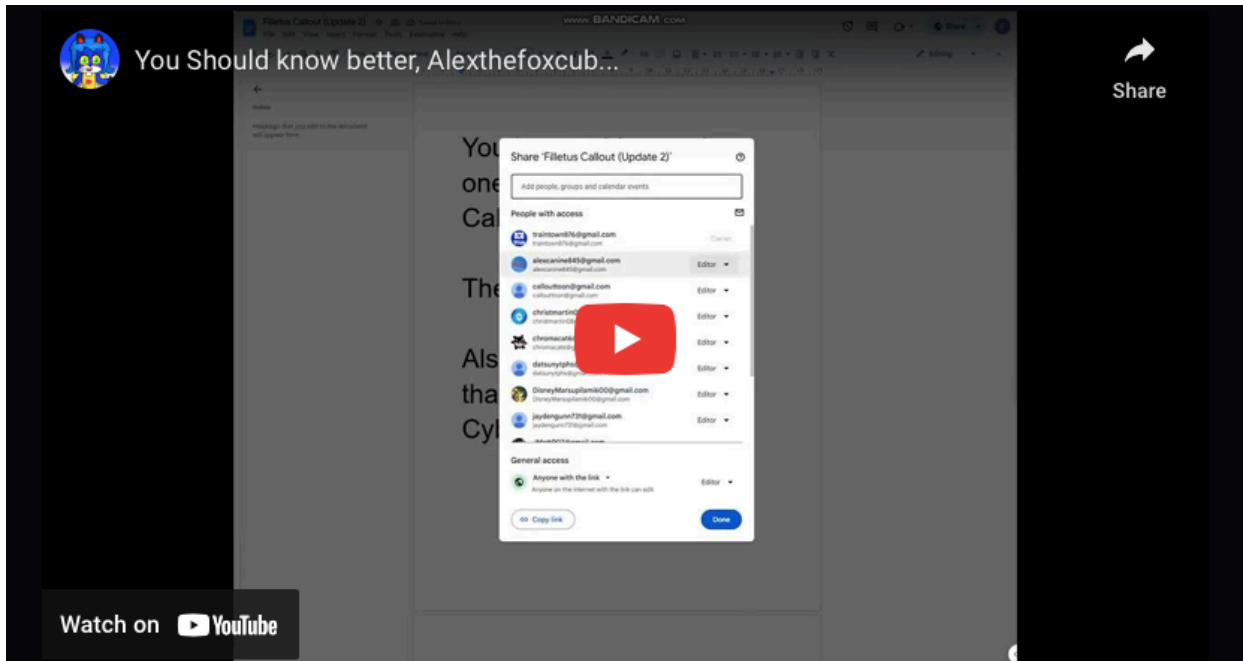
You Should know better, Alexthefoxcub...

Share

www.BANDICAM.com

Filletus Callout (Update 2)

File Edit View Insert Format Tools Extensions Help

Editing

Outline

Headings that you add to the document will appear here.

You

one

Cal

The

Als

tha

Cyl

Share 'Filletus Callout (Update 2)'

Add people, groups and calendar events

People with access

traintown876@gmail.com
traintown876@gmail.com

Owner

alexcanine845@gmail.com
alexcanine845@gmail.com

Editor

callouttoon@gmail.com
callouttoon@gmail.com

Editor

christmartin0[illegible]
christmartin0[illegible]

Editor

chromacat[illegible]
chromacat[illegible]

Editor

datsunytph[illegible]
datsunytph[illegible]

Editor

DisneyMarsupilami600@gmail.com
DisneyMarsupilami600@gmail.com

Editor

jaydengunn731@gmail.com
jaydengunn731@gmail.com

Editor

General access

Anyone with the link
Anyone on the Internet with the link can edit

Editor

Copy link

Done

Watch on YouTube